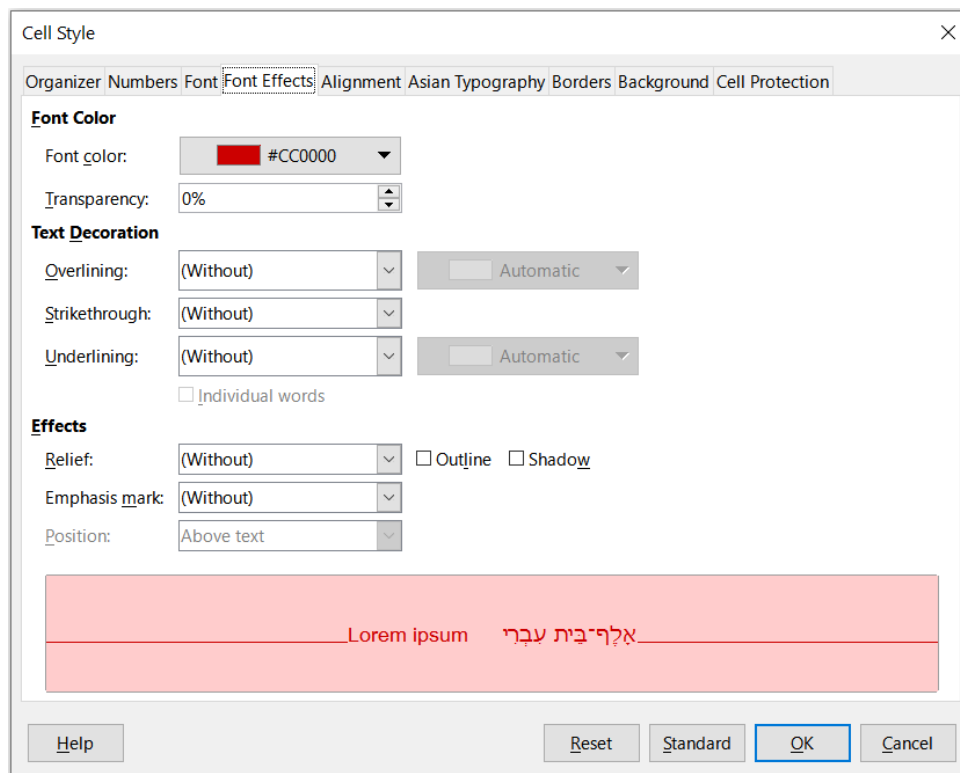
Cell Style

Organizer Numbers Font Font Effects Alignment Asian Typography Borders Background Cell Protection

Font Color

Font color: #CC0000

Transparency: 0%

Text Decoration

Overlining: (Without) Automatic

Strikethrough: (Without)

Underlining: (Without) Automatic

Individual words

Effects

Relief: (Without) Outline Shadow

Emphasis mark: (Without)

Position: Above text

Lorem ipsum אָלֶף־בֵּית עִבְרִי

Help Reset Standard OK Cancel